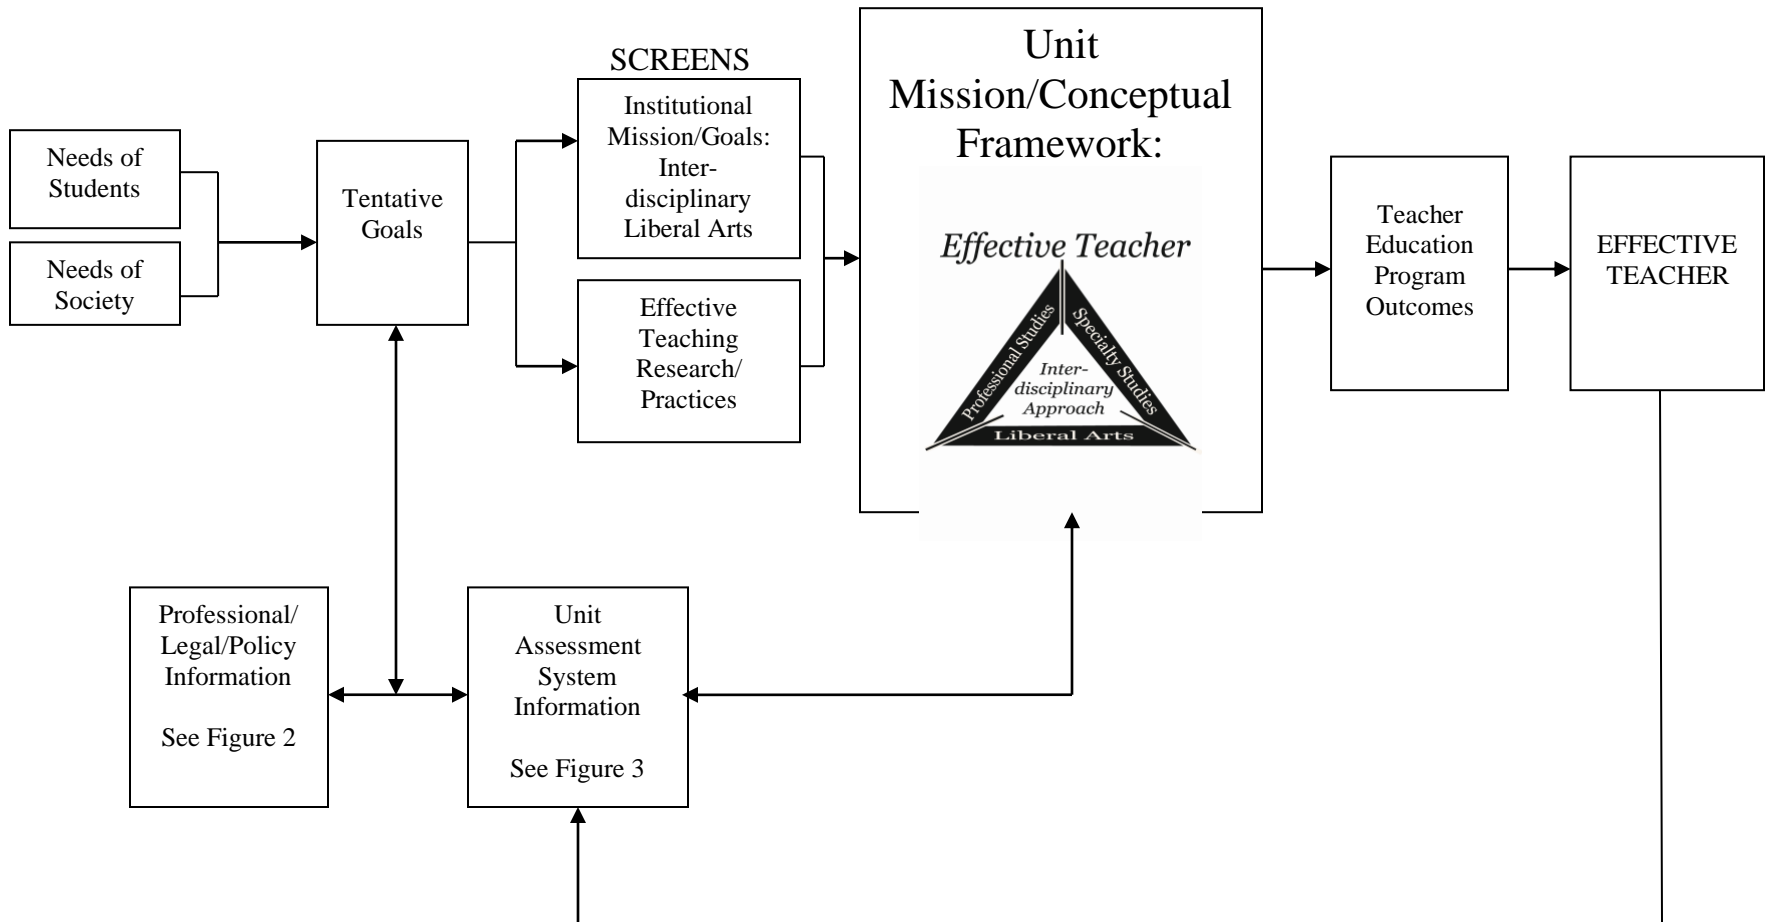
Needs of Students

Needs of Society

Tentative Goals

SCREENS

Institutional Mission/Goals: Interdisciplinary Liberal Arts

Effective Teaching Research/ Practices

Unit Mission/Conceptual Framework:

Effective Teacher

Professional Studies

Specialty Studies

Interdisciplinary Approach

Liberal Arts

Teacher Education Program Outcomes

EFFECTIVE TEACHER

Professional/ Legal/Policy Information

See Figure 2

Unit Assessment System Information

See Figure 3